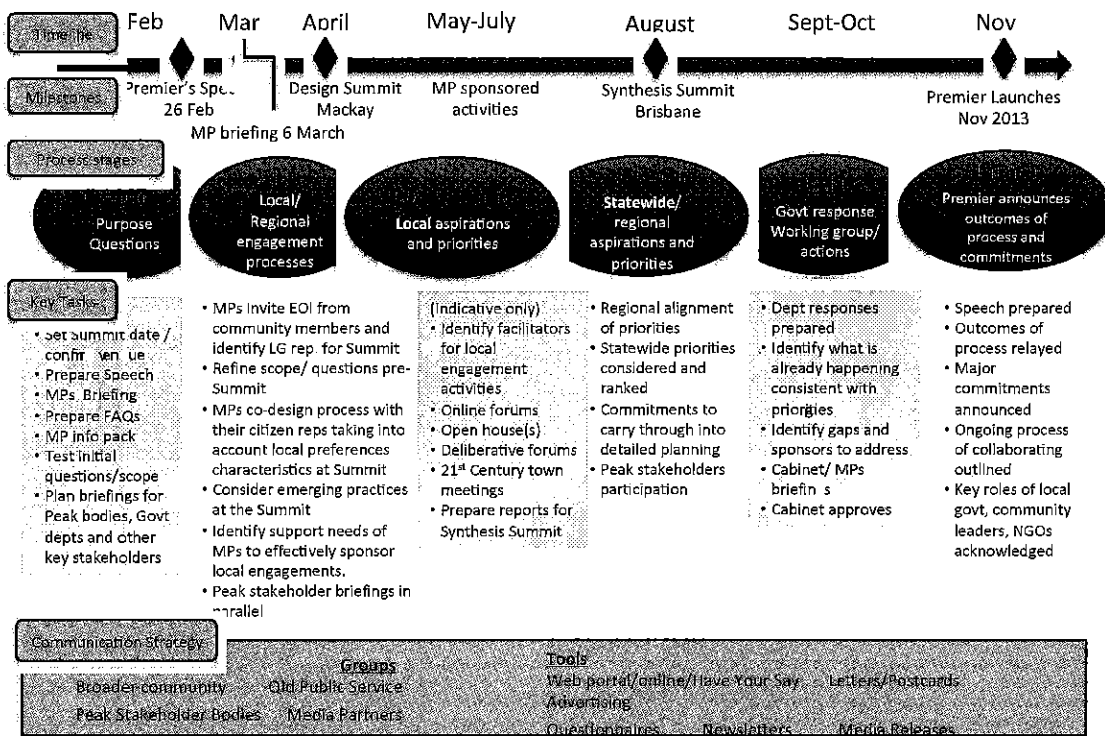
Time line

Feb Mar April May-July August Sept-Oct Nov

Milestones

Premier's Spe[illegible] 26 Feb

MP briefing 6 March

Design Summit Mackay

MP sponsored activities

Synthesis Summit Brisbane

Premier Launches Nov 2013

Process stages

Purpose Questions

Local/ Regional engagement processes

Local aspirations and priorities

Statewide/ regional aspirations and priorities

Govt response Working group/ actions

Premier announces outcomes of process and commitments

Key Tasks

• Set Summit date / confir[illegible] ven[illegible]ue
• Prepare Speech
• MPs Briefing
• Prepare FAQs
• MP info pack
• Test initial questions/scope
• Plan briefings for Peak bodies, Govt depts and other key stakeholders

• MPs invite EOI from community members and identify LG rep. for Summit
• Refine scope/ questions pre-Summit
• MPs co-design process with their citizen reps taking into account local preferences characteristics at Summit
• Consider emerging practices at the Summit
• Identify support needs of MPs to effectively sponsor local engagements.
• Peak stakeholder briefings in parallel

(Indicative only)
• Identify facilitators for local engagement activities
• Online forums
• Open house(s)
• Deliberative forums
• 21$^{st}$ Century town meetings
• Prepare reports for Synthesis Summit

• Regional alignment of priorities
• Statewide priorities considered and ranked
• Commitments to carry through into detailed planning
• Peak stakeholders participation

• Dept responses prepared
• Identify what is already happening consistent with priorities
• Identify gaps and sponsors to address
• Cabinet/ MPs briefin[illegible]s
• Cabinet approves

• Speech prepared
• Outcomes of process relayed
• Major commitments announced
• Ongoing process of collaborating outlined
• Key roles of local govt, community leaders, NGOs acknowledged

Communication Strategy

Groups
Broader community Qld Public Service
Peak Stakeholder Bodies Media Partners

Tools
Web portal/online/Have Your Say Letters/Postcards
Advertising
Questionnaires Newsletters Media Releases